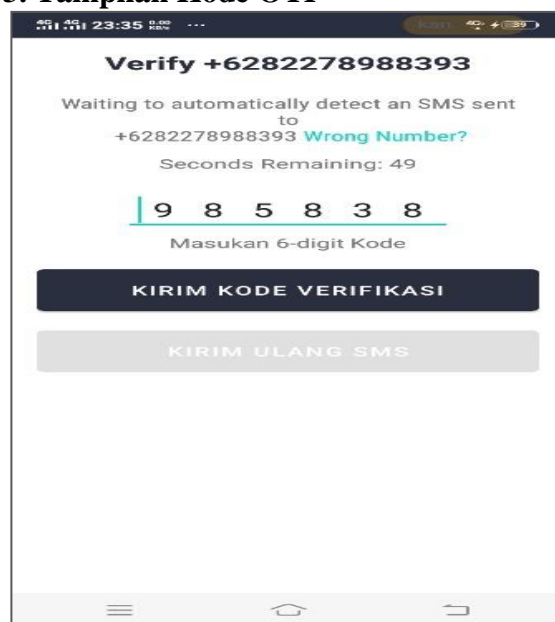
c. Tampilan Kode OTP

23:35 ···

Verify +6282278988393

Waiting to automatically detect an SMS sent to +6282278988393 Wrong Number?

Seconds Remaining: 49

9 8 5 8 3 8

Masukan 6-digit Kode

KIRIM KODE VERIFIKASI

KIRIM ULANG SMS